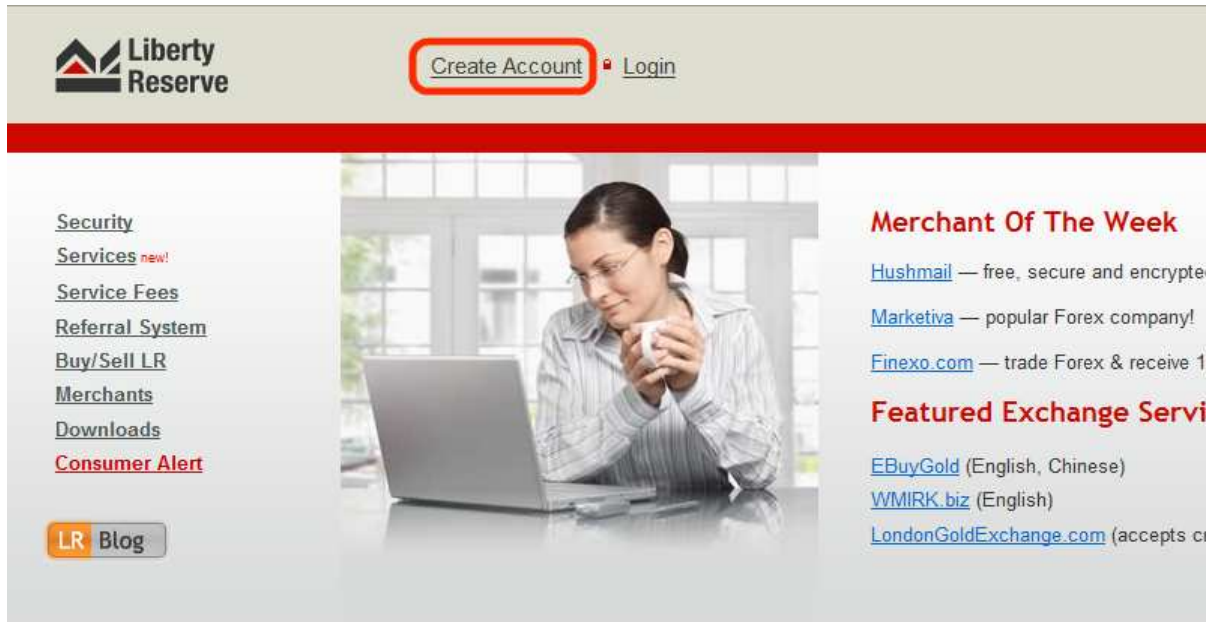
Liberty Reserve

Create Account Login

Security
Services new!
Service Fees
Referral System
Buy/Sell LR
Merchants
Downloads
Consumer Alert

LR Blog

Merchant Of The Week

Hushmail — free, secure and encrypte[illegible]

Marketiva — popular Forex company!

Finexo.com — trade Forex & receive 1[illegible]

Featured Exchange Servi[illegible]

EBuyGold (English, Chinese)
WMIRK.biz (English)
LondonGoldExchange.com (accepts c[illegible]